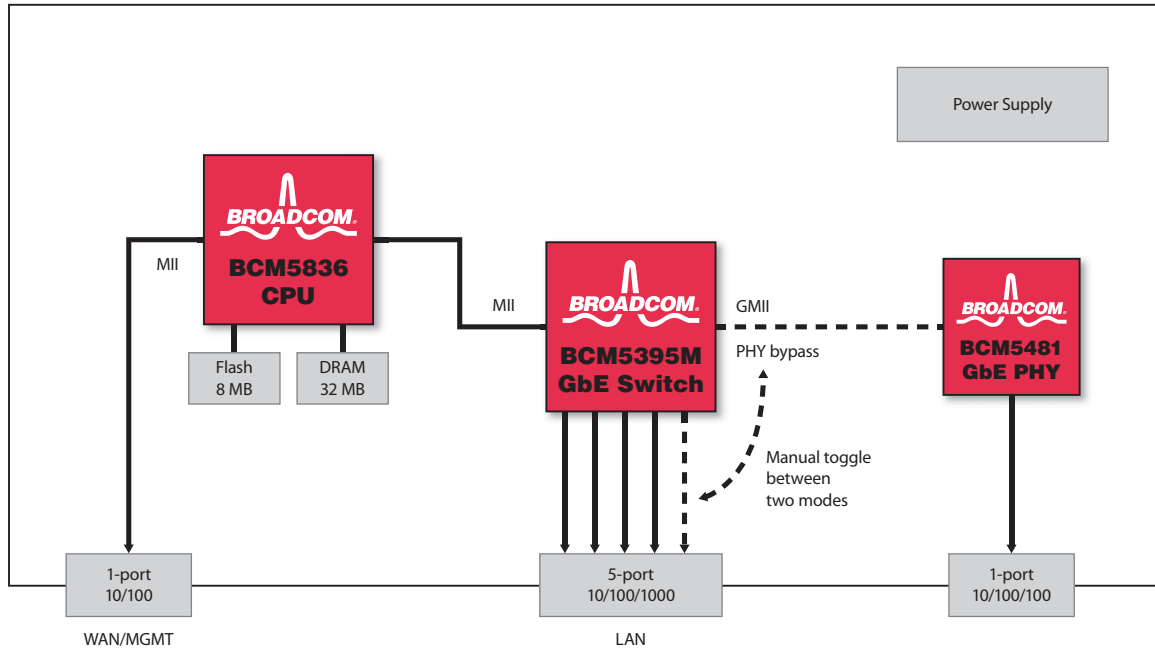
Power Supply

BROADCOM.
BCM5836
CPU

MII

Flash
8 MB

DRAM
32 MB

MII

BROADCOM.
BCM5395M
GbE Switch

GMII

PHY bypass

BROADCOM.
BCM5481
GbE PHY

Manual toggle between two modes

1-port
10/100

WAN/MGMT

5-port
10/100/1000

LAN

1-port
10/100/100